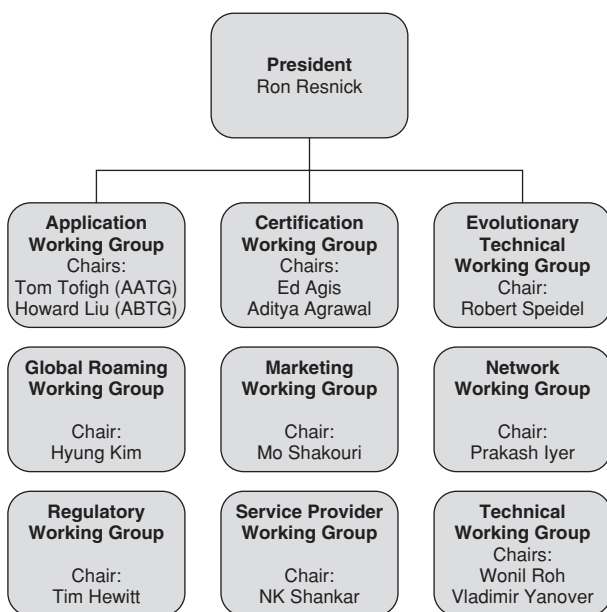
**President**
Ron Resnick

**Application Working Group**
Chairs:
Tom Tofigh (AATG)
Howard Liu (ABTG)

**Certification Working Group**
Chairs:
Ed Agis
Aditya Agrawal

**Evolutionary Technical Working Group**
Chair:
Robert Speidel

**Global Roaming Working Group**
Chair:
Hyung Kim

**Marketing Working Group**
Chair:
Mo Shakouri

**Network Working Group**
Chair:
Prakash Iyer

**Regulatory Working Group**
Chair:
Tim Hewitt

**Service Provider Working Group**
Chair:
NK Shankar

**Technical Working Group**
Chairs:
Wonil Roh
Vladimir Yanover